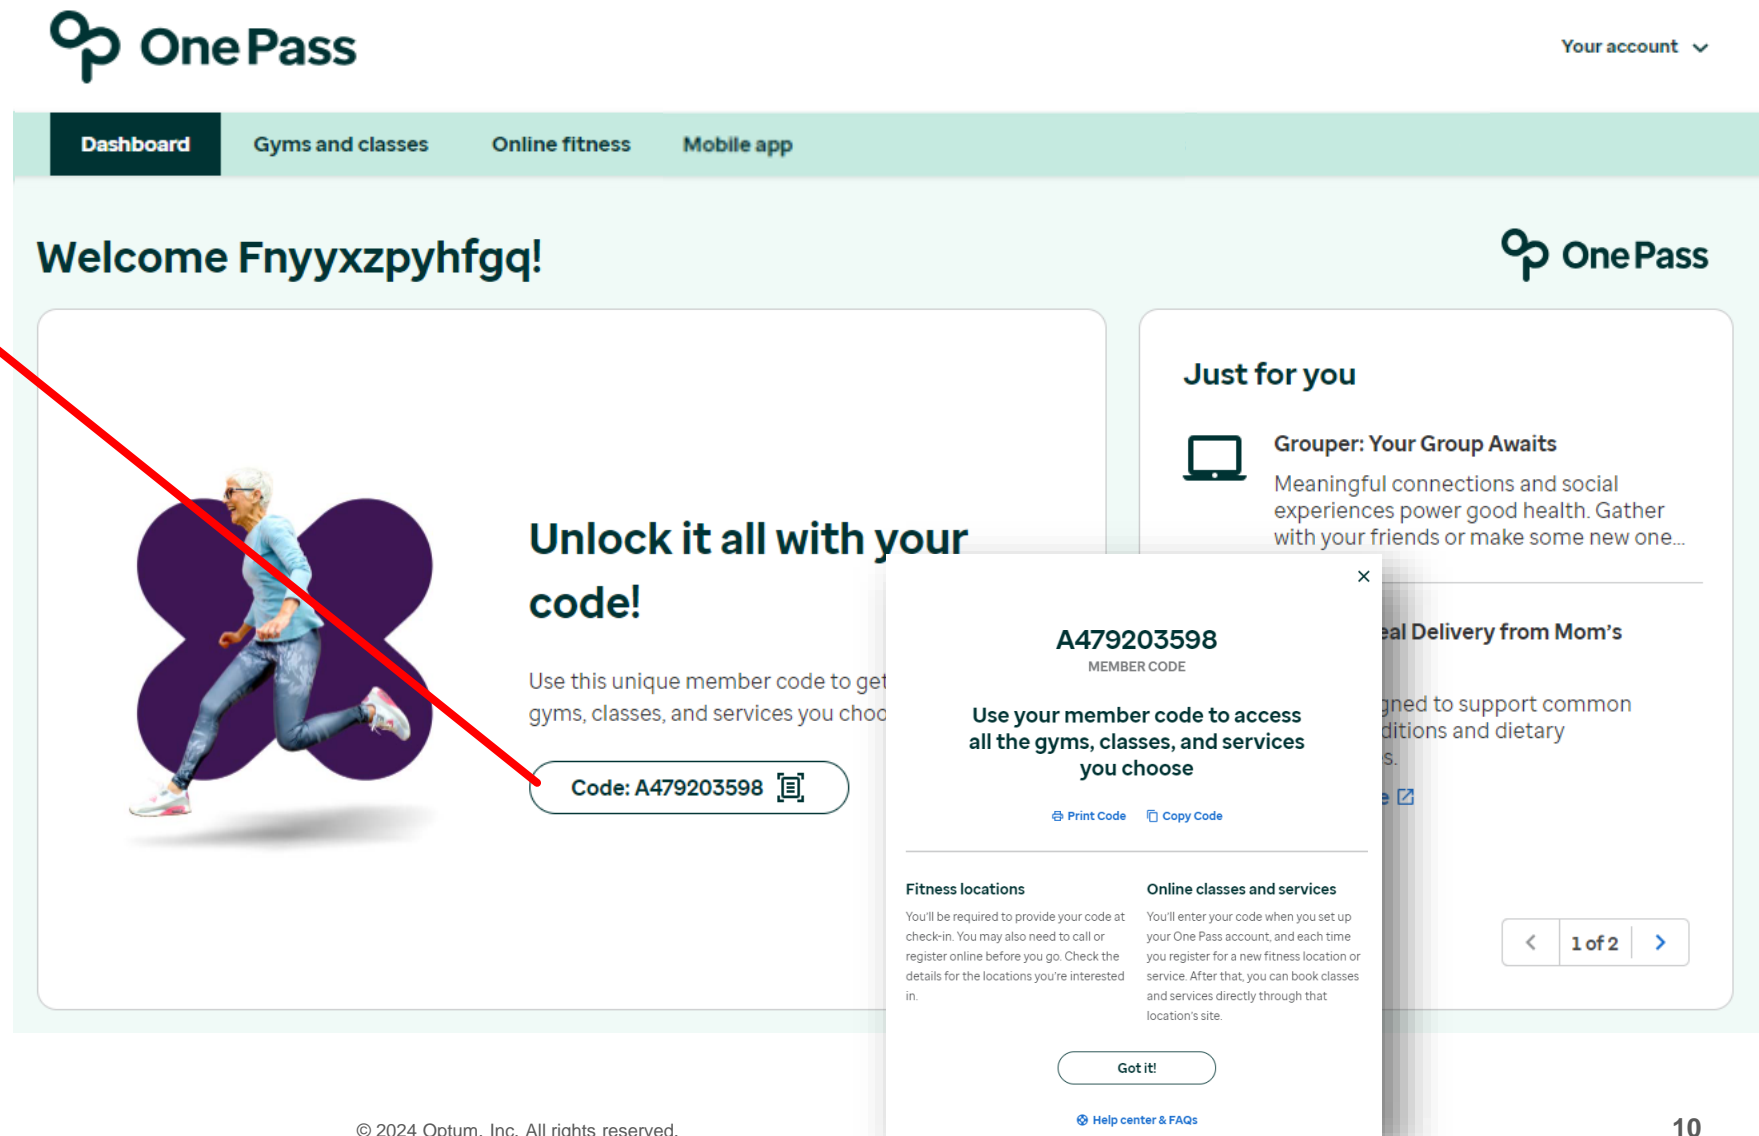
One Pass

Your account

Dashboard
Gyms and classes
Online fitness
Mobile app

Welcome Fnyyxzpyhfgq!

One Pass

Unlock it all with your code!

Use this unique member code to get gyms, classes, and services you choo

Code: A479203598

Just for you

Grouper: Your Group Awaits

Meaningful connections and social experiences power good health. Gather with your friends or make some new one...

eal Delivery from Mom's

gned to support common ditions and dietary s.

e

1 of 2

A479203598
MEMBER CODE

Use your member code to access all the gyms, classes, and services you choose

Print Code
Copy Code

Fitness locations

You'll be required to provide your code at check-in. You may also need to call or register online before you go. Check the details for the locations you're interested in.

Online classes and services

You'll enter your code when you set up your One Pass account, and each time you register for a new fitness location or service. After that, you can book classes and services directly through that location's site.

Got it!

Help center & FAQs

© 2024 Optum, Inc. All rights reserved.

10